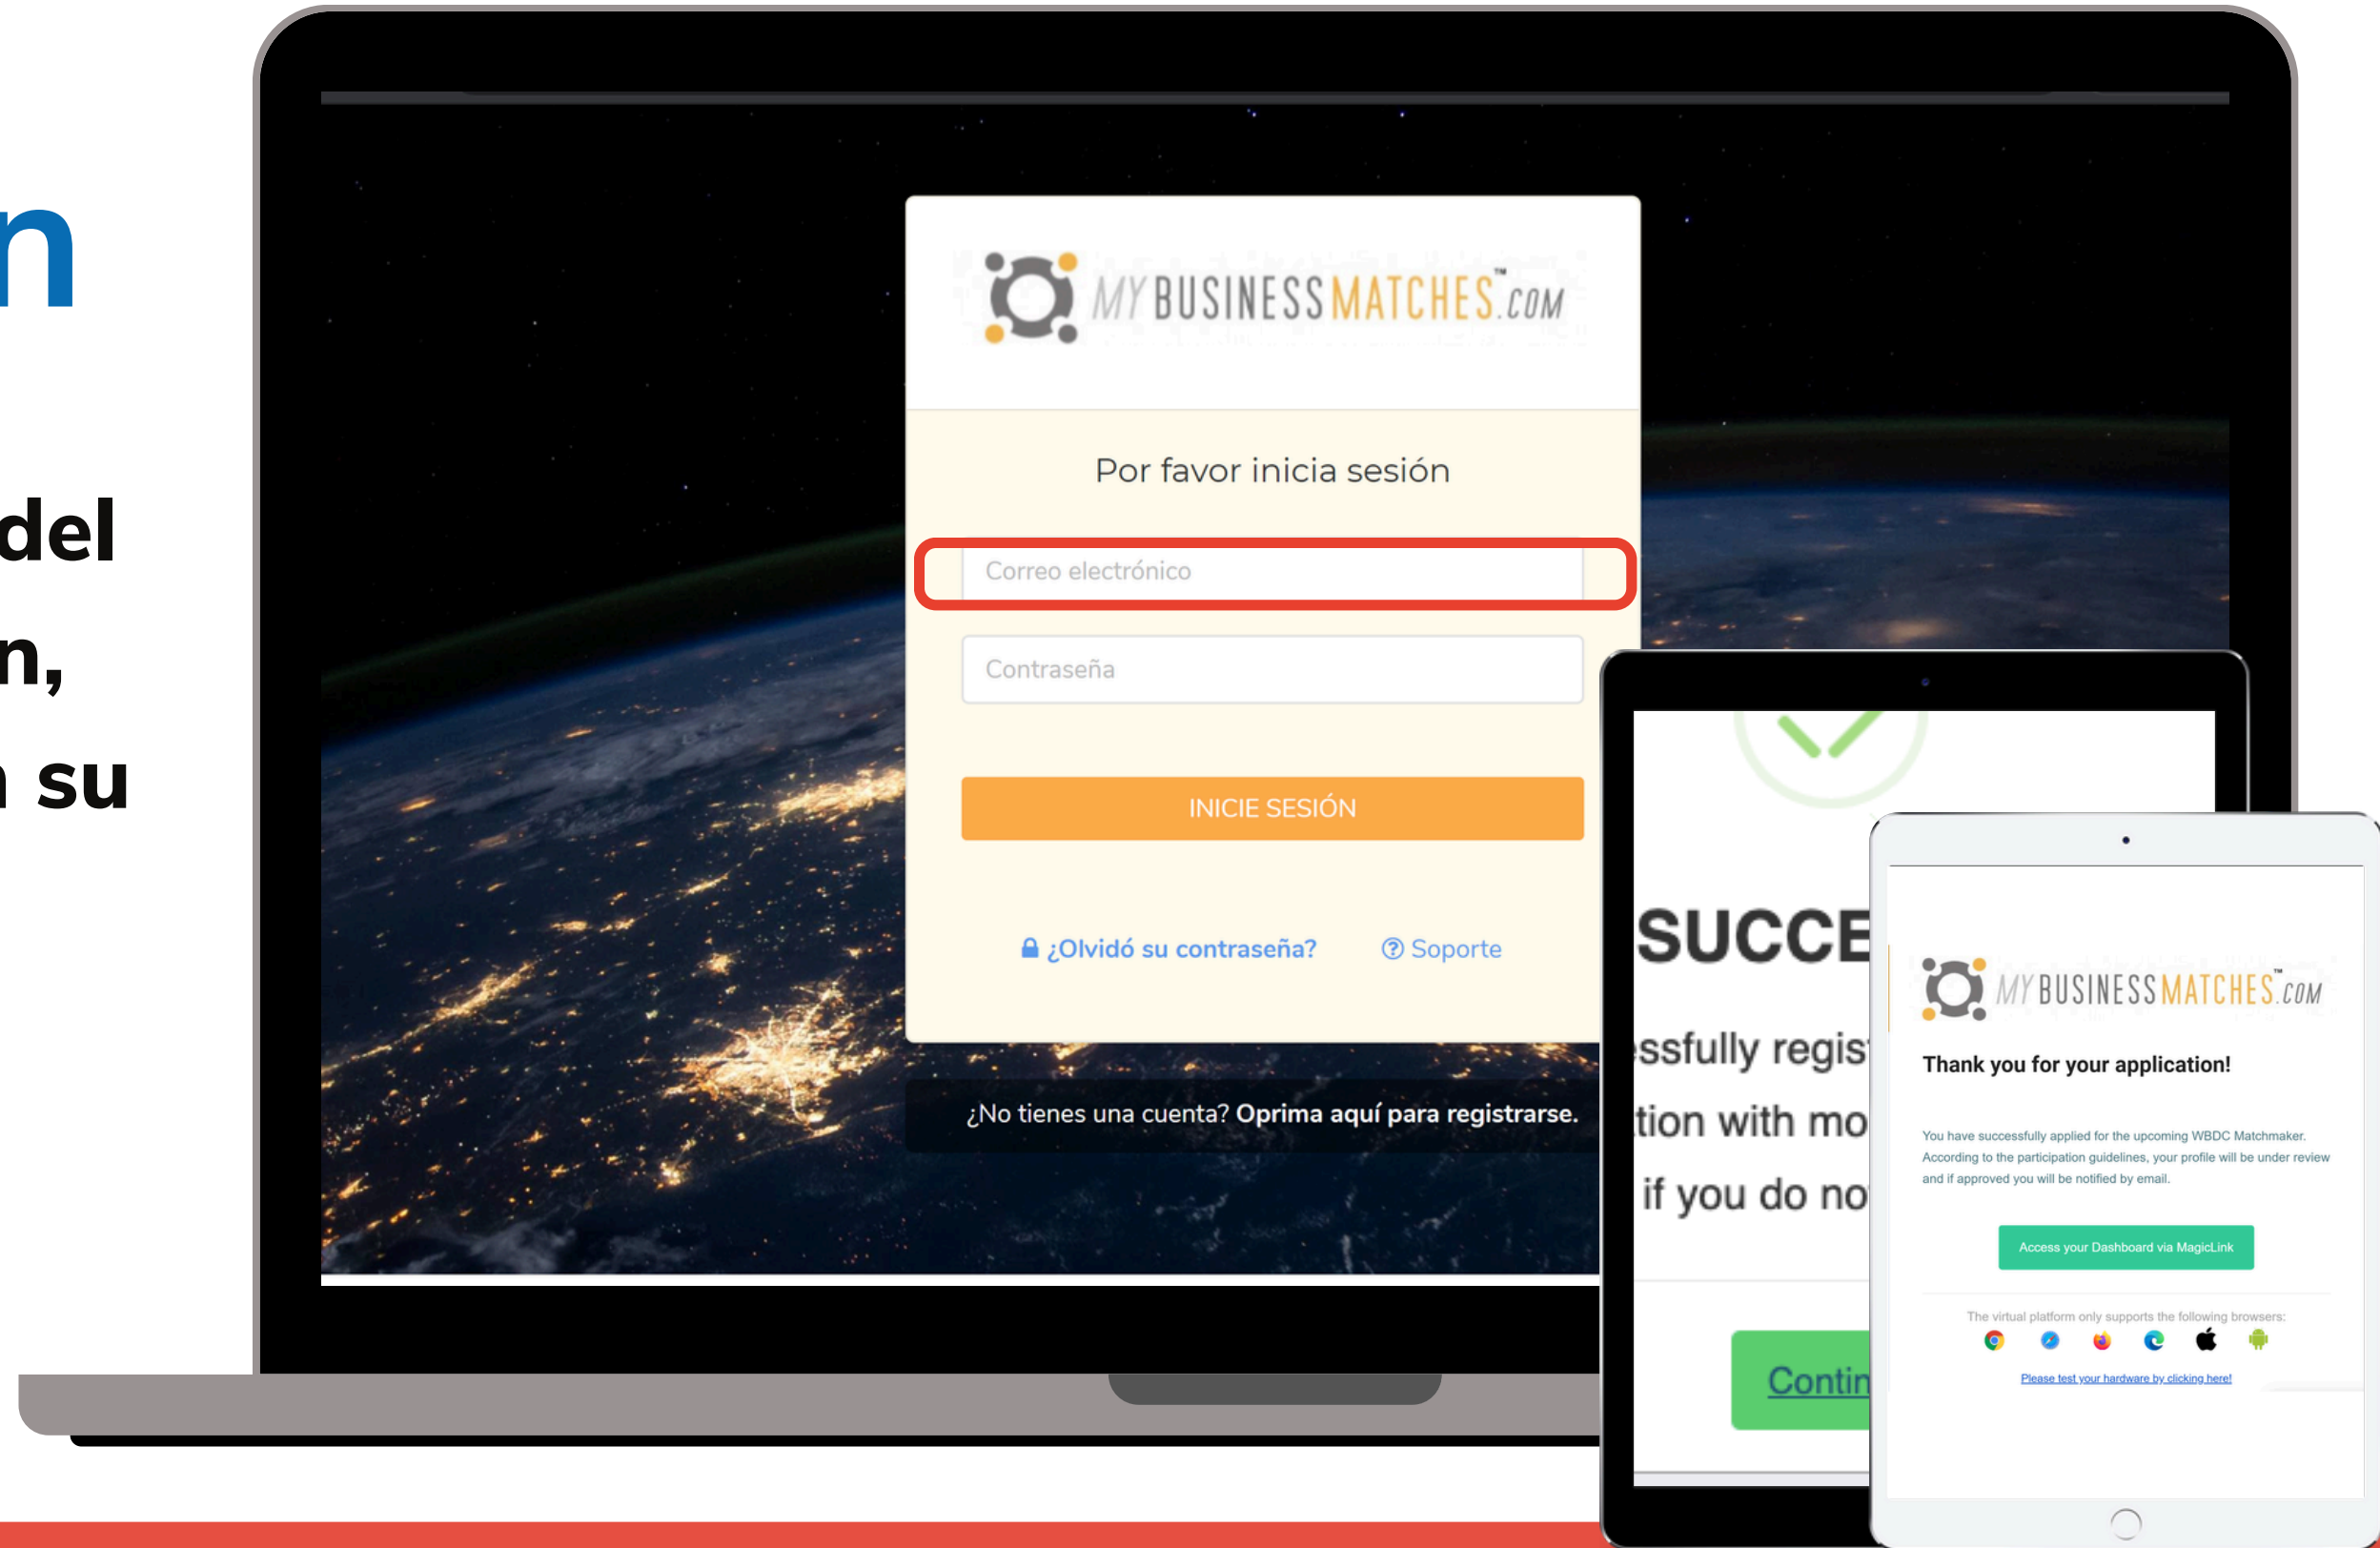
n

del

n,

n su

MYBUSINESSMATCHES.COM

Por favor inicia sesión

Correo electrónico

Contraseña

INICIE SESIÓN

¿Olvidó su contraseña?

Soporte

¿No tienes una cuenta? Oprima aquí para registrarse.

SUCCE

ssfully regis

tion with mo

if you do no

Contin

MYBUSINESSMATCHES.COM

Thank you for your application!

You have successfully applied for the upcoming WBDC Matchmaker. According to the participation guidelines, your profile will be under review and if approved you will be notified by email.

Access your Dashboard via MagicLink

The virtual platform only supports the following browsers:

Please test your hardware by clicking here!